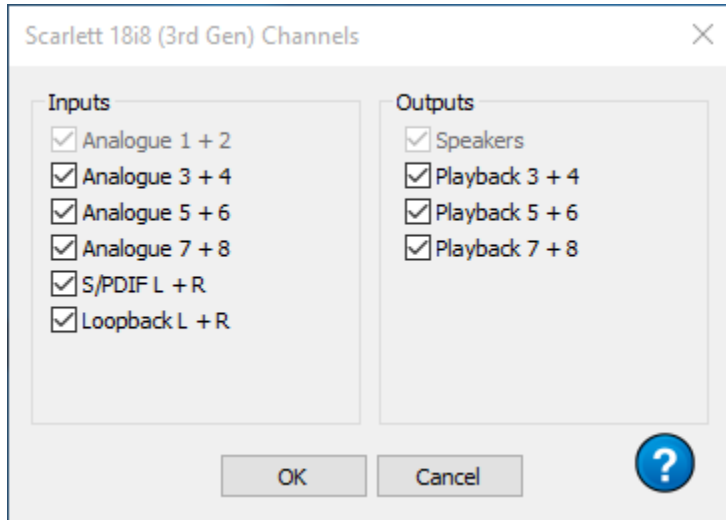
Scarlett 18i8 (3rd Gen) Channels

Inputs
Analogue 1 + 2
Analogue 3 + 4
Analogue 5 + 6
Analogue 7 + 8
S/PDIF L + R
Loopback L + R

Outputs
Speakers
Playback 3 + 4
Playback 5 + 6
Playback 7 + 8

OK
Cancel
?